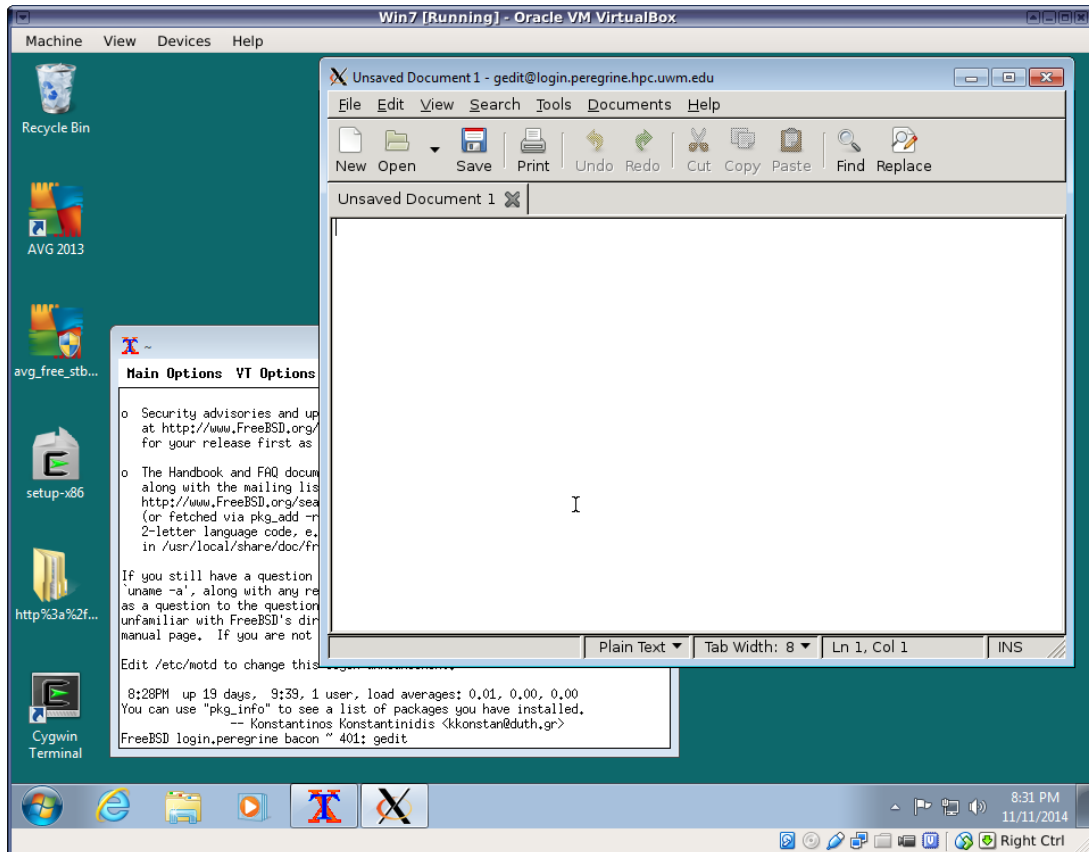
Win7 [Running] - Oracle VM VirtualBox

Machine View Devices Help

Recycle Bin

AVG 2013

avg_free_stb...

setup-x86

http%3a%2f...

Cygwin Terminal

Unsaved Document 1 - gedit@login.peregrine.hpc.uwm.edu

File Edit View Search Tools Documents Help

New Open Save Print Undo Redo Cut Copy Paste Find Replace

Unsaved Document 1

Plain Text Tab Width: 8 Ln 1, Col 1 INS

~

Main Options VT Options

o Security advisories and up
at http://www.FreeBSD.org/
for your release first as

o The Handbook and FAQ docum
along with the mailing lis
http://www.FreeBSD.org/sea
(or fetched via pkg_add -r
2-letter language code, e.
in /usr/local/share/doc/fr

If you still have a question
`uname -a', along with any re
as a question to the question
unfamiliar with FreeBSD's dir
manual page. If you are not

Edit /etc/motd to change this

8:28PM up 19 days, 9:39, 1 user, load averages: 0.01, 0.00, 0.00
You can use "pkg_info" to see a list of packages you have installed.
-- Konstantinos Konstantinidis <kkonstan@duth.gr>
FreeBSD login.peregrine bacon ~ 401: gedit

8:31 PM
11/11/2014

Right Ctrl